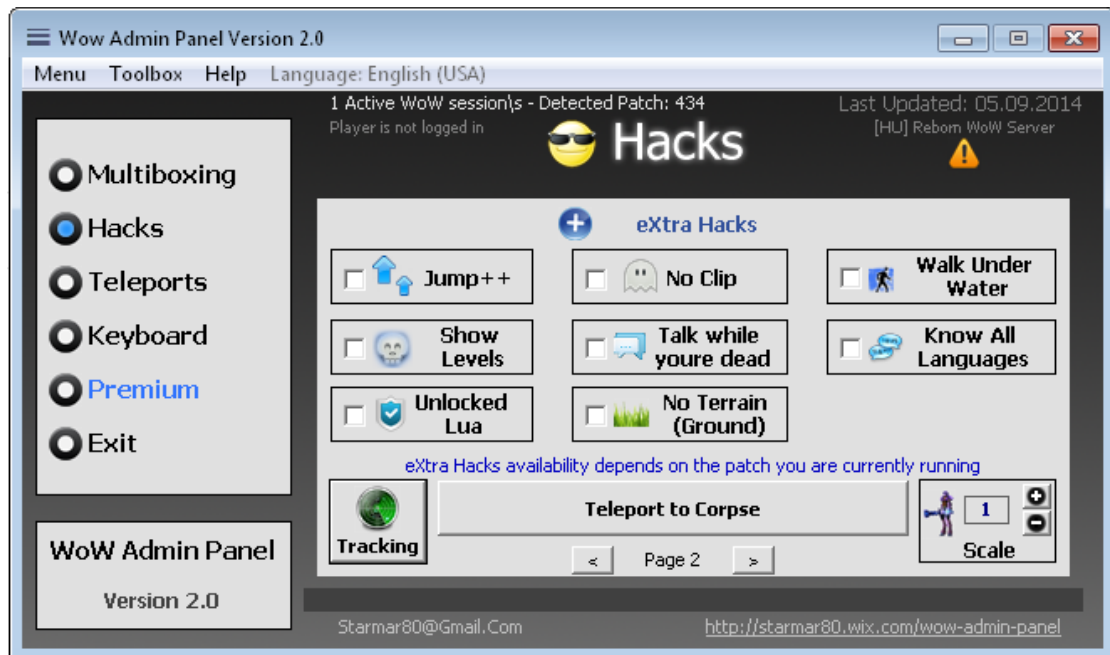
Wow Admin Panel Version 2.0

Menu Toolbox Help Language: English (USA)

1 Active WoW session\s - Detected Patch: 434
Player is not logged in

Hacks

Last Updated: 05.09.2014
[HU] Reborn WoW Server

Multiboxing
Hacks
Teleports
Keyboard
Premium
Exit

WoW Admin Panel
Version 2.0

eXtra Hacks

Jump++
No Clip
Walk Under Water
Show Levels
Talk while youre dead
Know All Languages
Unlocked Lua
No Terrain (Ground)

eXtra Hacks availability depends on the patch you are currently running

Tracking
Teleport to Corpse
1
Scale
<
Page 2
>

Starmar80@Gmail.Com
http://starmar80.wix.com/wow-admin-panel